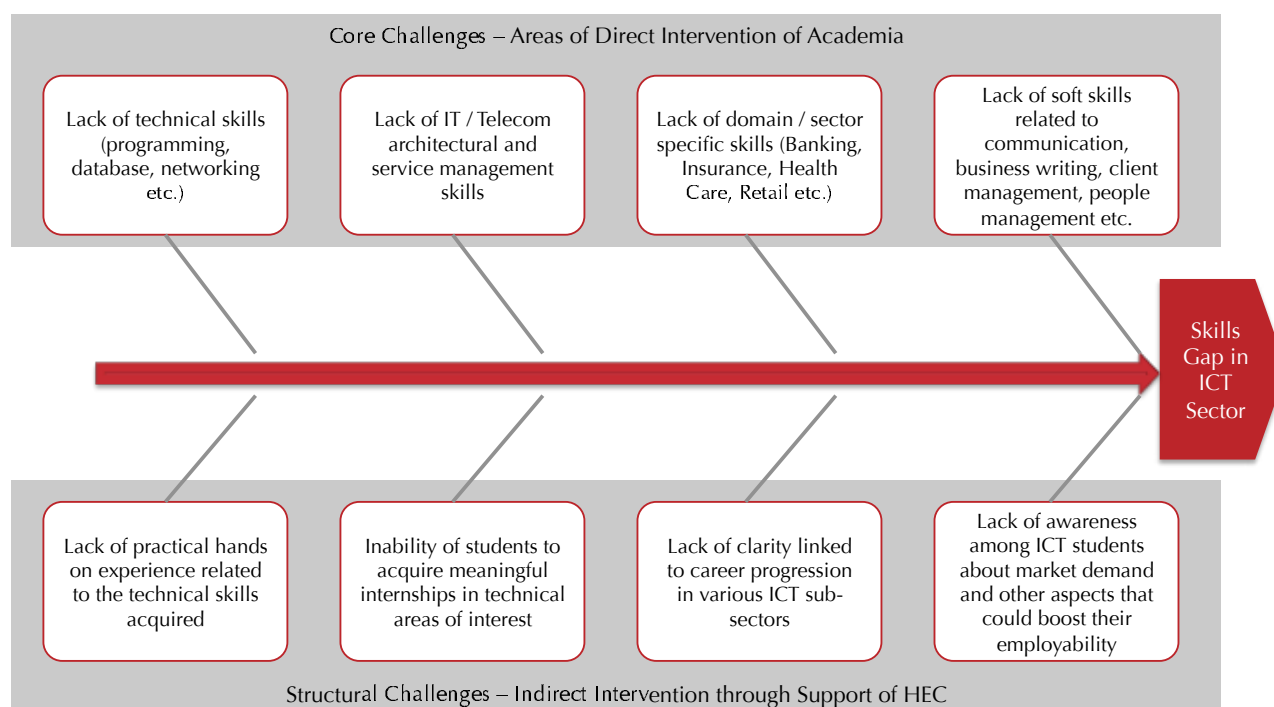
Core Challenges – Areas of Direct Intervention of Academia

Lack of technical skills (programming, database, networking etc.)

Lack of IT / Telecom architectural and service management skills

Lack of domain / sector specific skills (Banking, Insurance, Health Care, Retail etc.)

Lack of soft skills related to communication, business writing, client management, people management etc.

Skills Gap in ICT Sector

Lack of practical hands on experience related to the technical skills acquired

Inability of students to acquire meaningful internships in technical areas of interest

Lack of clarity linked to career progression in various ICT sub-sectors

Lack of awareness among ICT students about market demand and other aspects that could boost their employability

Structural Challenges – Indirect Intervention through Support of HEC